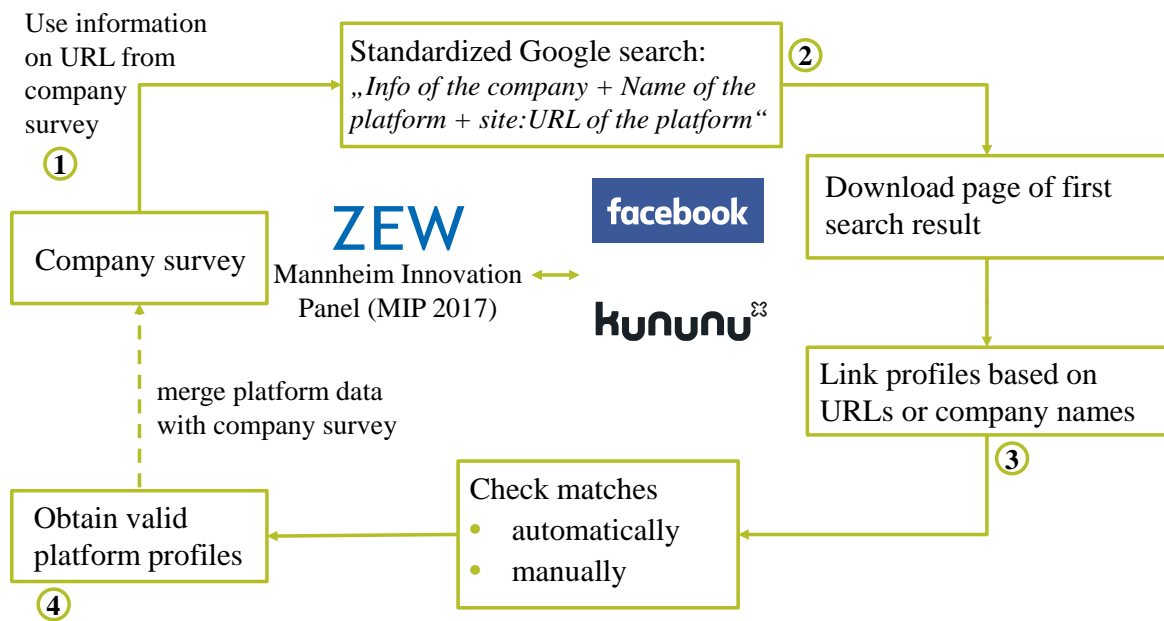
Use information on URL from company survey

1

Standardized Google search:
„Info of the company + Name of the platform + site:URL of the platform“

2

Download page of first search result

Company survey

ZEW
Mannheim Innovation Panel (MIP 2017)

facebook

kununu

Link profiles based on URLs or company names

3

merge platform data with company survey

Check matches
• automatically
• manually

Obtain valid platform profiles

4